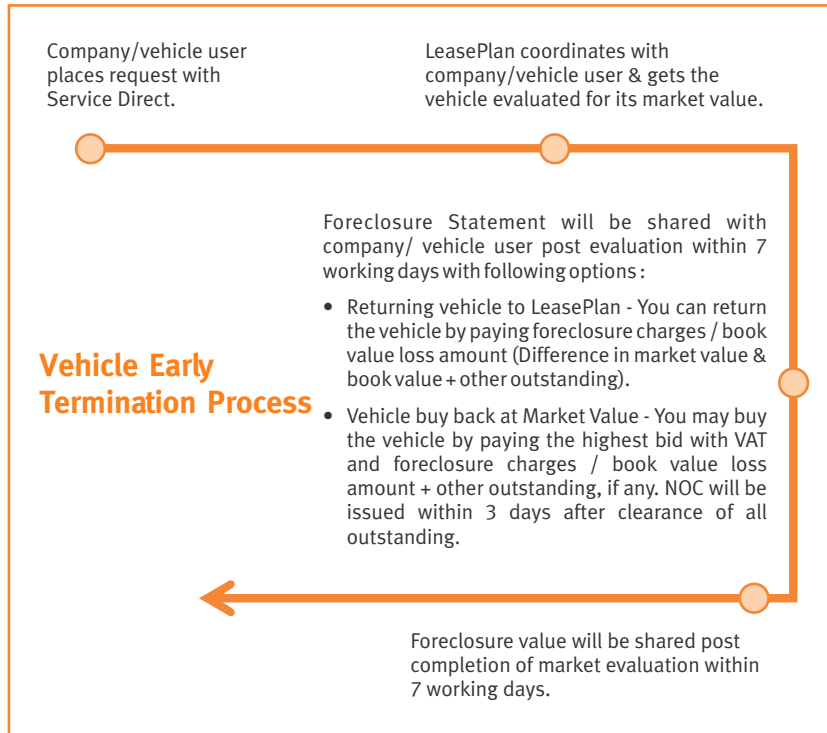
Company/vehicle user places request with Service Direct.

LeasePlan coordinates with company/vehicle user & gets the vehicle evaluated for its market value.

Vehicle Early Termination Process

Foreclosure Statement will be shared with company/ vehicle user post evaluation within 7 working days with following options :

• Returning vehicle to LeasePlan - You can return the vehicle by paying foreclosure charges / book value loss amount (Difference in market value & book value + other outstanding).

• Vehicle buy back at Market Value - You may buy the vehicle by paying the highest bid with VAT and foreclosure charges / book value loss amount + other outstanding, if any. NOC will be issued within 3 days after clearance of all outstanding.

Foreclosure value will be shared post completion of market evaluation within 7 working days.